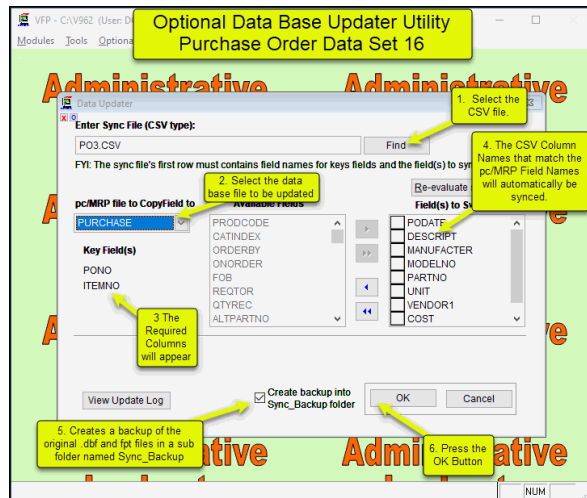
VFP - C:\V962 (User: D

Modules Tools Optiona

Optional Data Base Updater Utility
Purchase Order Data Set 16

Administrative Administrative

Data Updater

Enter Sync File (CSV type):

PO3.CSV

Find

1. Select the CSV file.

FYI: The sync file's first row must contains field names for keys fields and the field(s) to syn

4. The CSV Column Names that match the pc/MRP Field Names will automatically be synced.

Re-evaluate

pc/MRP file to CopyField to

2. Select the data base file to be updated

Available Fields

Field(s) to S

PURCHASE

PRODCODE
CATINDEX
ORDERBY
ONORDER
FOB
REQTOR
QTYREC
ALTPARTNO

PODATE
DESCRIPT
MANUFACTER
MODELNO
PARTNO
UNIT
VENDOR1
COST

Key Field(s)

PONO
ITEMNO

3 The Required Columns will appear

View Update Log

Create backup into Sync_Backup folder

OK

Cancel

5. Creates a backup of the original .dbf and fpt files in a sub folder named Sync_Backup

6. Press the OK Button

ative Administrative

NUM